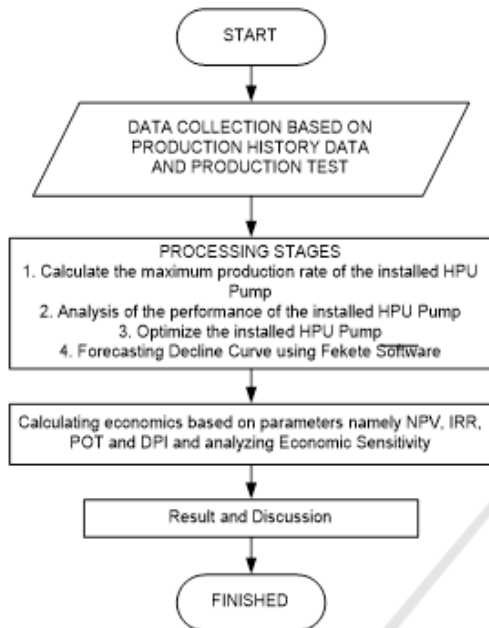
START

DATA COLLECTION BASED ON PRODUCTION HISTORY DATA AND PRODUCTION TEST

PROCESSING STAGES
1. Calculate the maximum production rate of the installed HPU Pump
2. Analysis of the performance of the installed HPU Pump
3. Optimize the installed HPU Pump
4. Forecasting Decline Curve using Fekete Software

Calculating economics based on parameters namely NPV, IRR, POT and DPI and analyzing Economic Sensitivity

Result and Discussion

FINISHED